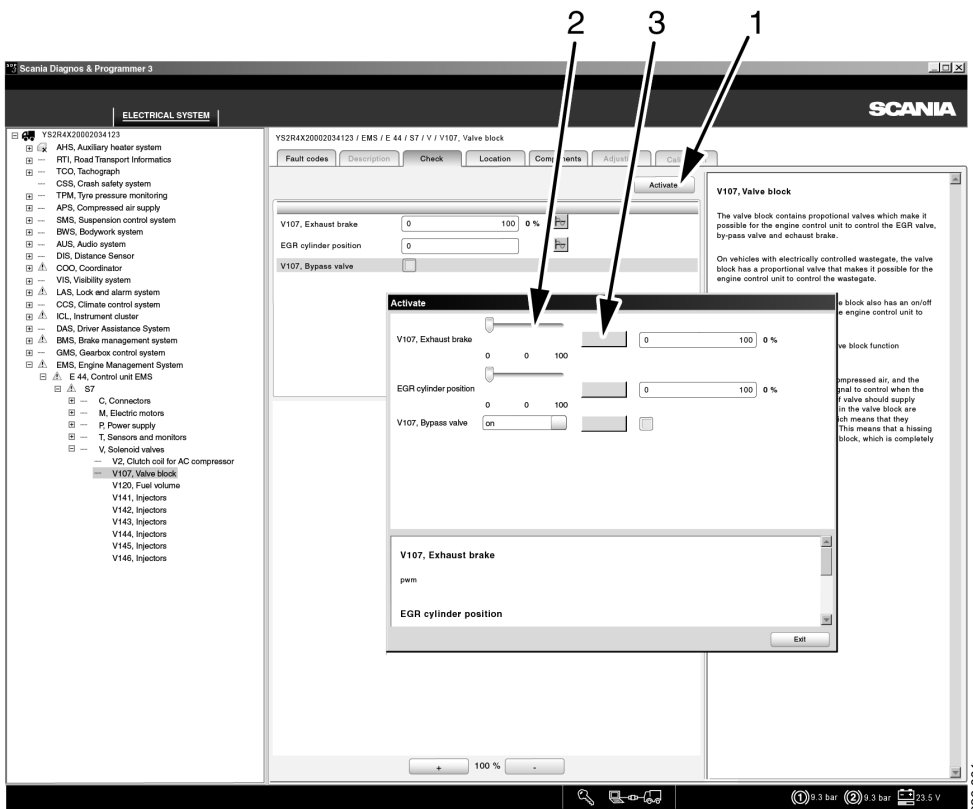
2 3 1

Scania Diagnos & Programmer 3

ELECTRICAL SYSTEM

SCANIA

YS2R4X20002034123
AHS, Auxiliary heater system
RTI, Road Transport Informatics
TCO, Tachograph
CSS, Crash safety system
TPM, Tyre pressure monitoring
APS, Compressed air supply
SMS, Suspension control system
BWS, Bodywork system
AUS, Audio system
DIS, Distance Sensor
COO, Coordinator
VIS, Visibility system
LAS, Lock and alarm system
CCS, Climate control system
ICL, Instrument cluster
DAS, Driver Assistance System
BMS, Brake management system
GMS, Gearbox control system
EMS, Engine Management System
E 44, Control unit EMS
S7
C, Connectors
M, Electric motors
P, Power supply
T, Sensors and monitors
V, Solenoid valves
V2, Clutch coil for AC compressor
V107, Valve block
V120, Fuel volume
V141, Injectors
V142, Injectors
V143, Injectors
V144, Injectors
V145, Injectors
V146, Injectors

YS2R4X20002034123 / EMS / E 44 / S7 / V / V107, Valve block

Fault codes | Description | Check | Location | Comp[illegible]nents | Adjust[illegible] | Cal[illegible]

Activate

V107, Exhaust brake | 0 | 100 | 0 %
EGR cylinder position | 0
V107, Bypass valve

Activate

V107, Exhaust brake
0 0 100
0 | 100 | 0 %
EGR cylinder position
0 0 100
0 | 100 | 0 %
V107, Bypass valve | on

V107, Exhaust brake

pwm

EGR cylinder position

Exit

V107, Valve block

The valve block contains propotional valves which make it possible for the engine control unit to control the EGR valve, by-pass valve and echaust brake.

On vehicles with electrically controlled wastegate, the valve block has a proportional valve that makes it possible for the engine control unit to control the wastegate.

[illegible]e block also has an on/off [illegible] engine control unit to

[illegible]ve block function

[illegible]mpressed air, and the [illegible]gnal to control when the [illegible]f valve should supply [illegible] in the valve block are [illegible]ch means that they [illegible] This means that a hissing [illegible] block, which is completely

+ 100 % -

9.3 bar 9.3 bar 23.5 V